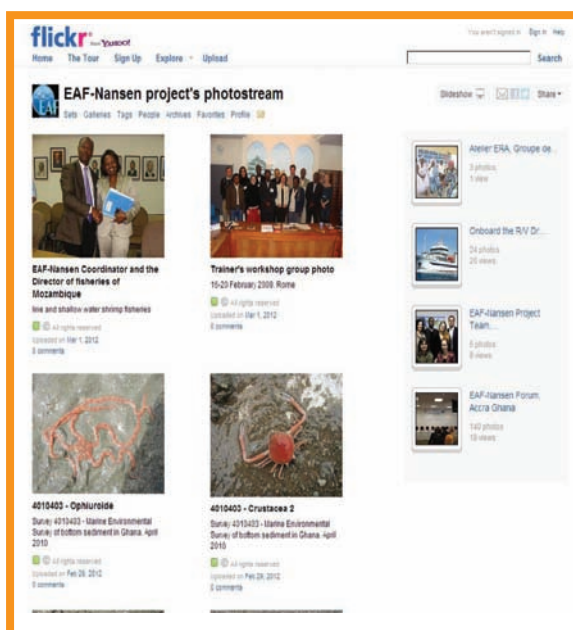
flickr from YAHOO!

You aren't signed in Sign In Help

Home The Tour Sign Up Explore Upload

Search

EAF-Nansen project's photostream

Sets Galleries Tags People Archives Favorites Profile

Slideshow

Share

EAF-Nansen Coordinator and the Director of fisheries of Mozambique

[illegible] and shallow water shrimp fisheries

All rights reserved

Uploaded on Mar 1, 2012

0 comments

Trainer's workshop group photo

16-20 February 2009, Rome

All rights reserved

Uploaded on Mar 1, 2012

0 comments

4010403 - Ophiuroide

Survey 4010403 - Marine Environmental Survey of bottom sediment in Ghana, April 2010

All rights reserved

Uploaded on Feb 28, 2012

0 comments

4010403 - Crustacea 2

Survey 4010403 - Marine Environmental Survey of bottom sediment in Ghana, April 2010

All rights reserved

Uploaded on Feb 28, 2012

0 comments

Atelier ERA, Groupe de...

3 photos

1 view

Onboard the R/V Dr....

24 photos

20 views

EAF-Nansen Project Team...

5 photos

8 views

EAF-Nansen Forum Accra Ghana

140 photos

18 views